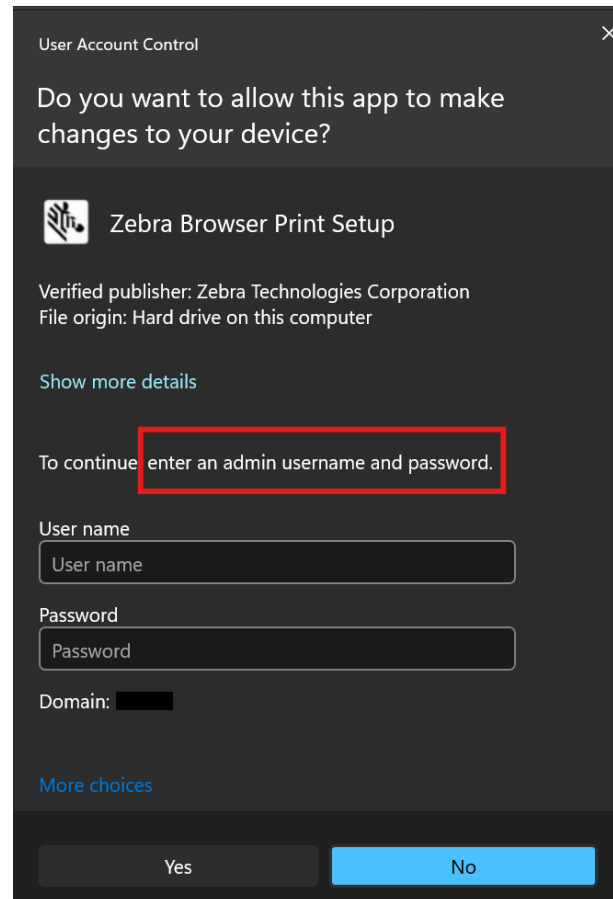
User Account Control

Do you want to allow this app to make changes to your device?

Zebra Browser Print Setup

Verified publisher: Zebra Technologies Corporation
File origin: Hard drive on this computer

Show more details

To continue, enter an admin username and password.

User name
User name

Password
Password

Domain: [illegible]

More choices

Yes
No